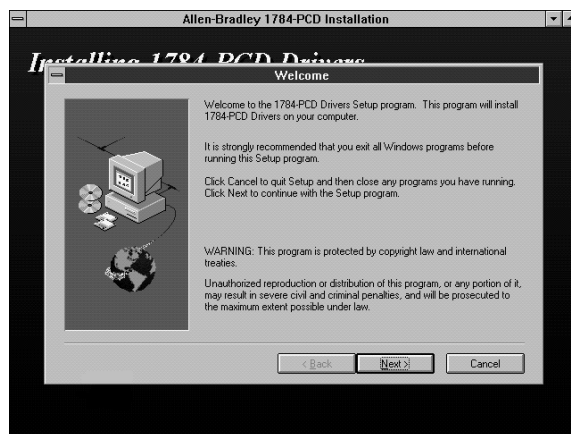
Allen-Bradley 1784-PCD Installation

Installing 1784-PCD Drivers

Welcome

Welcome to the 1784-PCD Drivers Setup program. This program will install 1784-PCD Drivers on your computer.

It is strongly recommended that you exit all Windows programs before running this Setup program.

Click Cancel to quit Setup and then close any programs you have running. Click Next to continue with the Setup program.

WARNING: This program is protected by copyright law and international treaties.

Unauthorized reproduction or distribution of this program, or any portion of it, may result in severe civil and criminal penalties, and will be prosecuted to the maximum extent possible under law.

< Back

Next >

Cancel